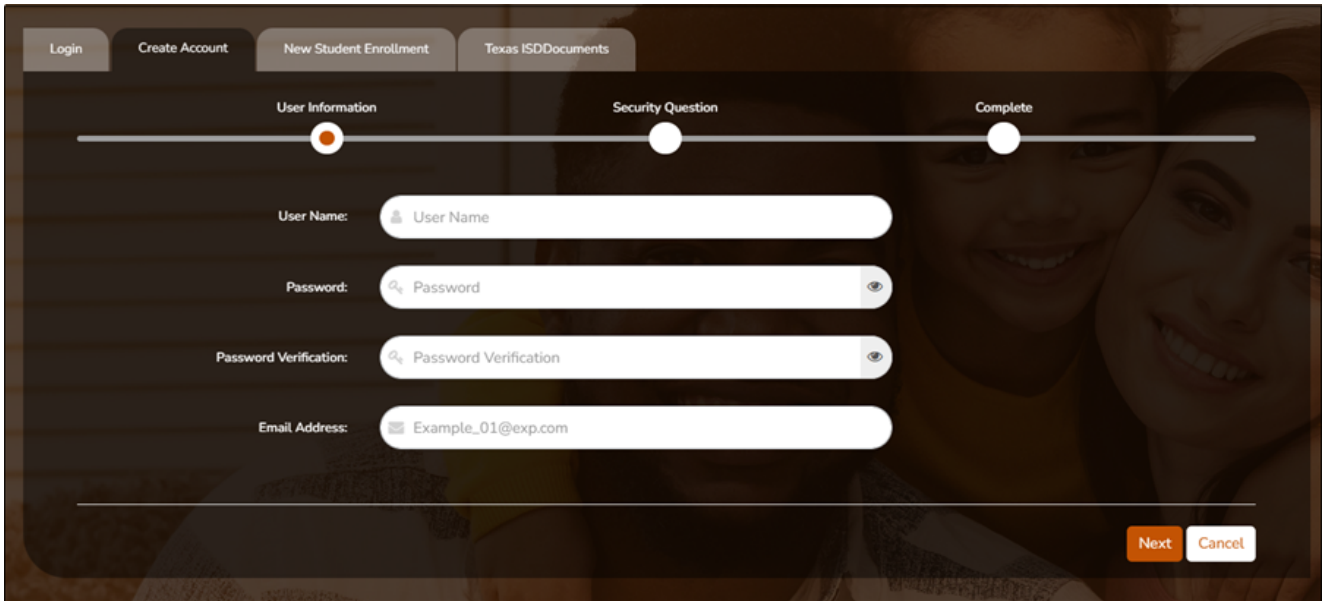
Login
Create Account
New Student Enrollment
Texas ISDDocuments

User Information
Security Question
Complete

User Name: User Name

Password: Password

Password Verification: Password Verification

Email Address: Example_01@exp.com

Next
Cancel